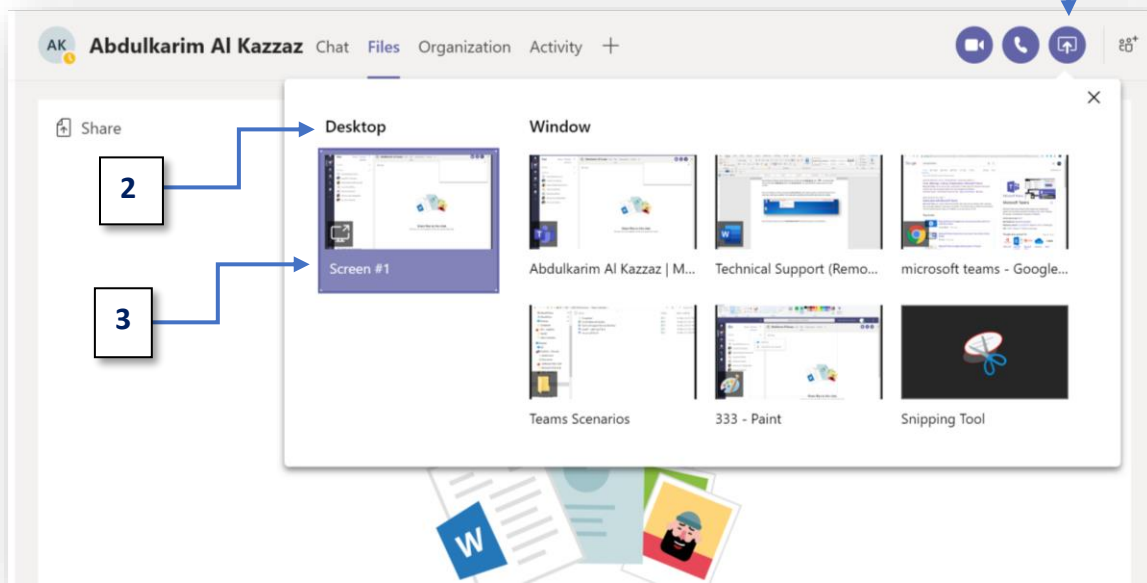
AK Abdulkarim Al Kazzaz Chat Files Organization Activity +

Share

Desktop

Window

2

3

Screen #1

Abdulkarim Al Kazzaz | M...

Technical Support (Remo...

microsoft teams - Google...

Teams Scenarios

333 - Paint

Snipping Tool